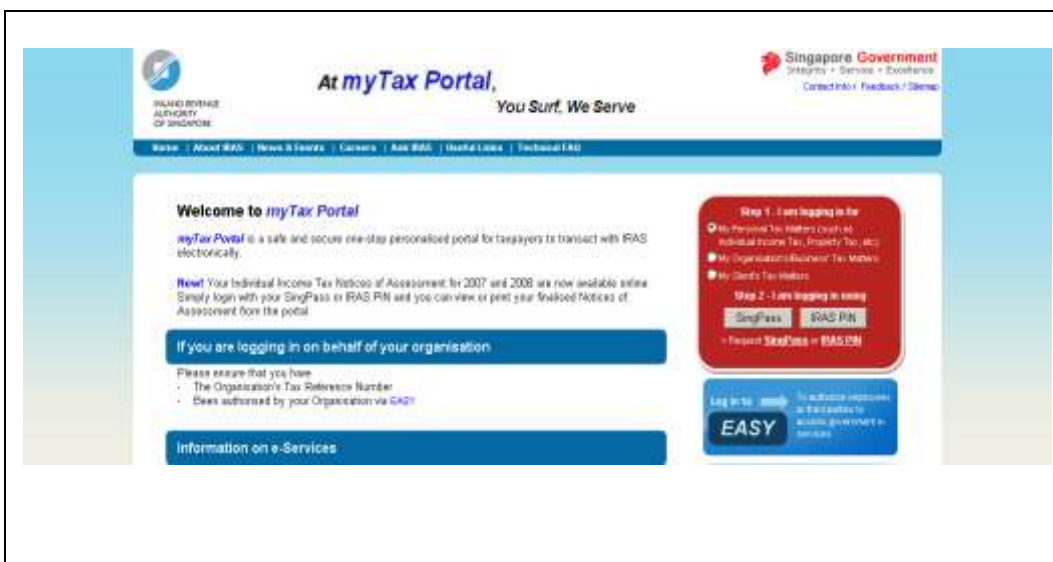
INLAND REVENUE AUTHORITY OF SINGAPORE

At myTax Portal,
You Surf, We Serve

Singapore Government
Integrity • Service • Excellence
Contact Info / Feedback / Sitemap

Home | About IRAS | News & Events | Careers | Ask IRAS | Useful Links | Technical FAQ

Welcome to myTax Portal

myTax Portal is a safe and secure one-stop personalised portal for taxpayers to transact with IRAS electronically.

New! Your Individual Income Tax Notices of Assessment for 2007 and 2008 are now available online. Simply login with your SingPass or IRAS PIN and you can view or print your finalised Notices of Assessment from the portal.

If you are logging in on behalf of your organisation

Please ensure that you have
- The Organisation's Tax Reference Number
- Been authorised by your Organisation via EASY

Information on e-Services

Step 1 - I am logging in for
My Personal Tax Matters (such as Individual Income Tax, Property Tax, etc)
My Organisation's/Business' Tax Matters
My Client's Tax Matters

Step 2 - I am logging in using
SingPass
IRAS PIN
» Request SingPass or IRAS PIN

Log in to
EASY
To authorise employees or third parties to access government e-services